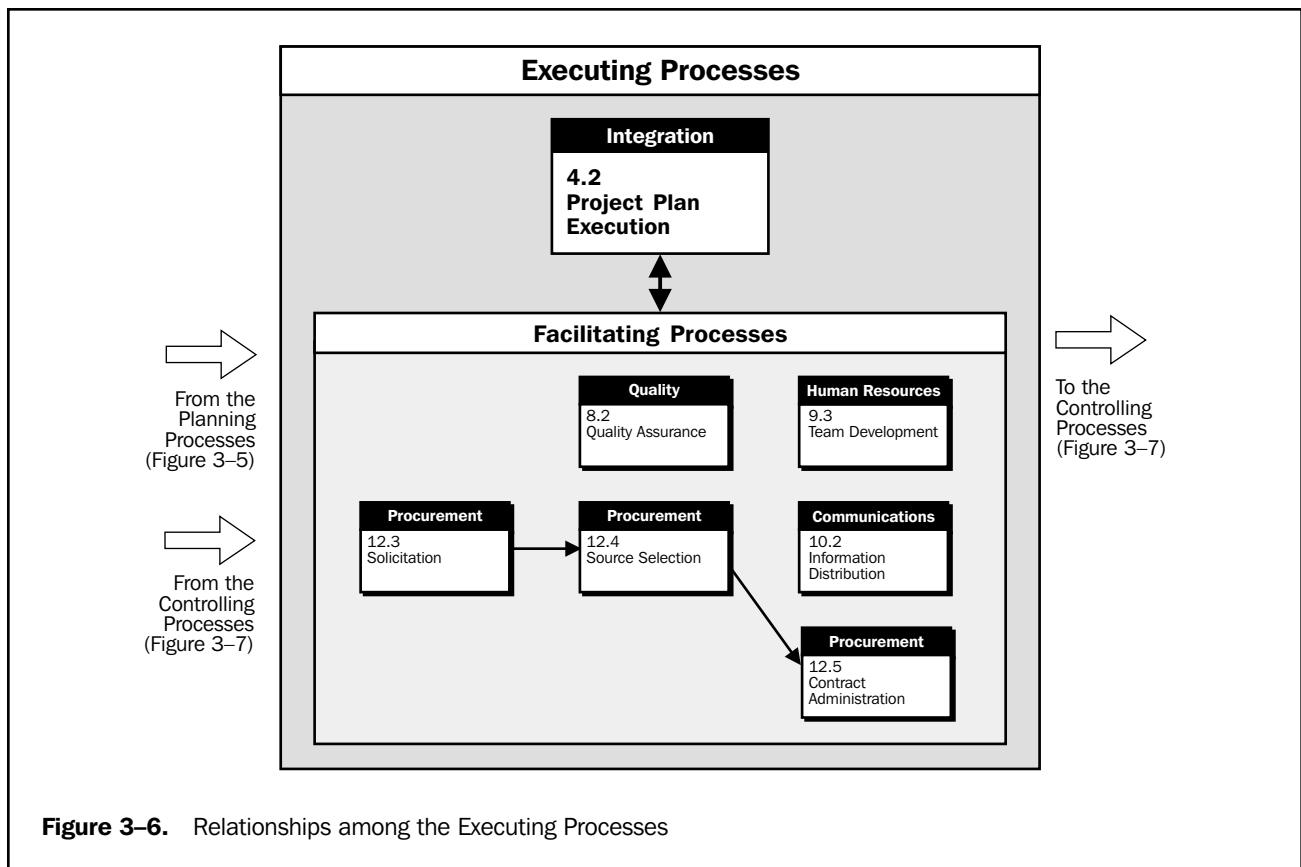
Executing Processes

Integration

4.2
Project Plan Execution

Facilitating Processes

From the Planning Processes (Figure 3–5)

From the Controlling Processes (Figure 3–7)

To the Controlling Processes (Figure 3–7)

Quality
8.2
Quality Assurance

Human Resources
9.3
Team Development

Procurement
12.3
Solicitation

Procurement
12.4
Source Selection

Communications
10.2
Information Distribution

Procurement
12.5
Contract Administration

**Figure 3–6.** Relationships among the Executing Processes